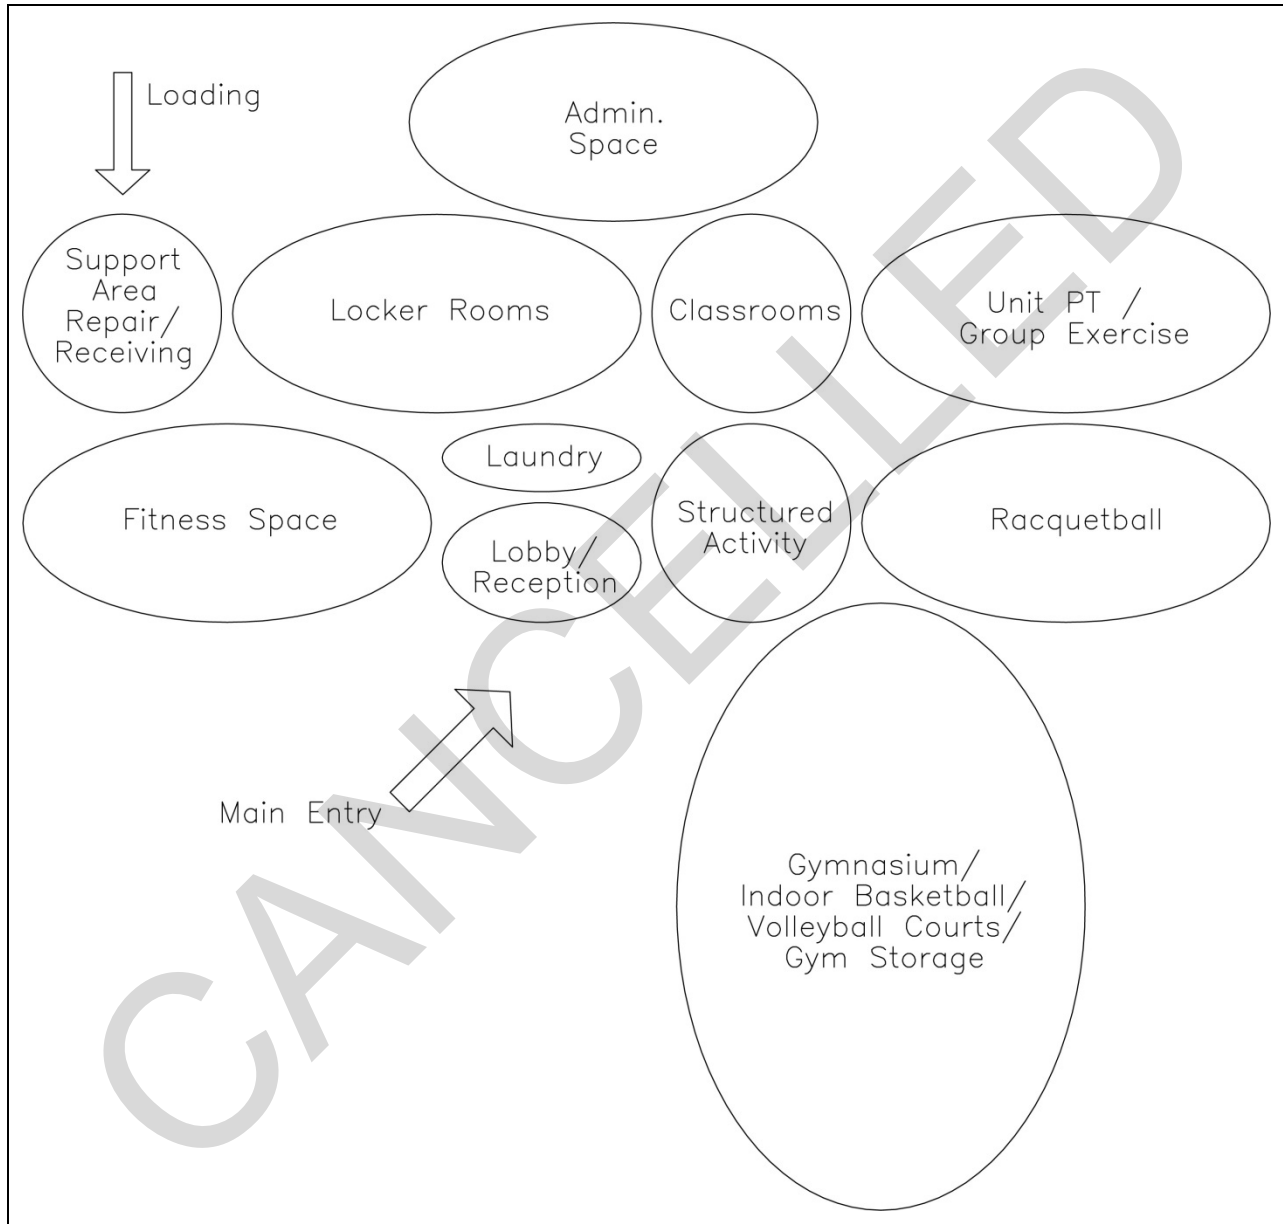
Loading

Admin. Space

Support Area Repair/ Receiving

Locker Rooms

Classrooms

Unit PT / Group Exercise

Laundry

Fitness Space

Lobby/ Reception

Structured Activity

Racquetball

Main Entry

Gymnasium/ Indoor Basketball/ Volleyball Courts/ Gym Storage

CANCELLED